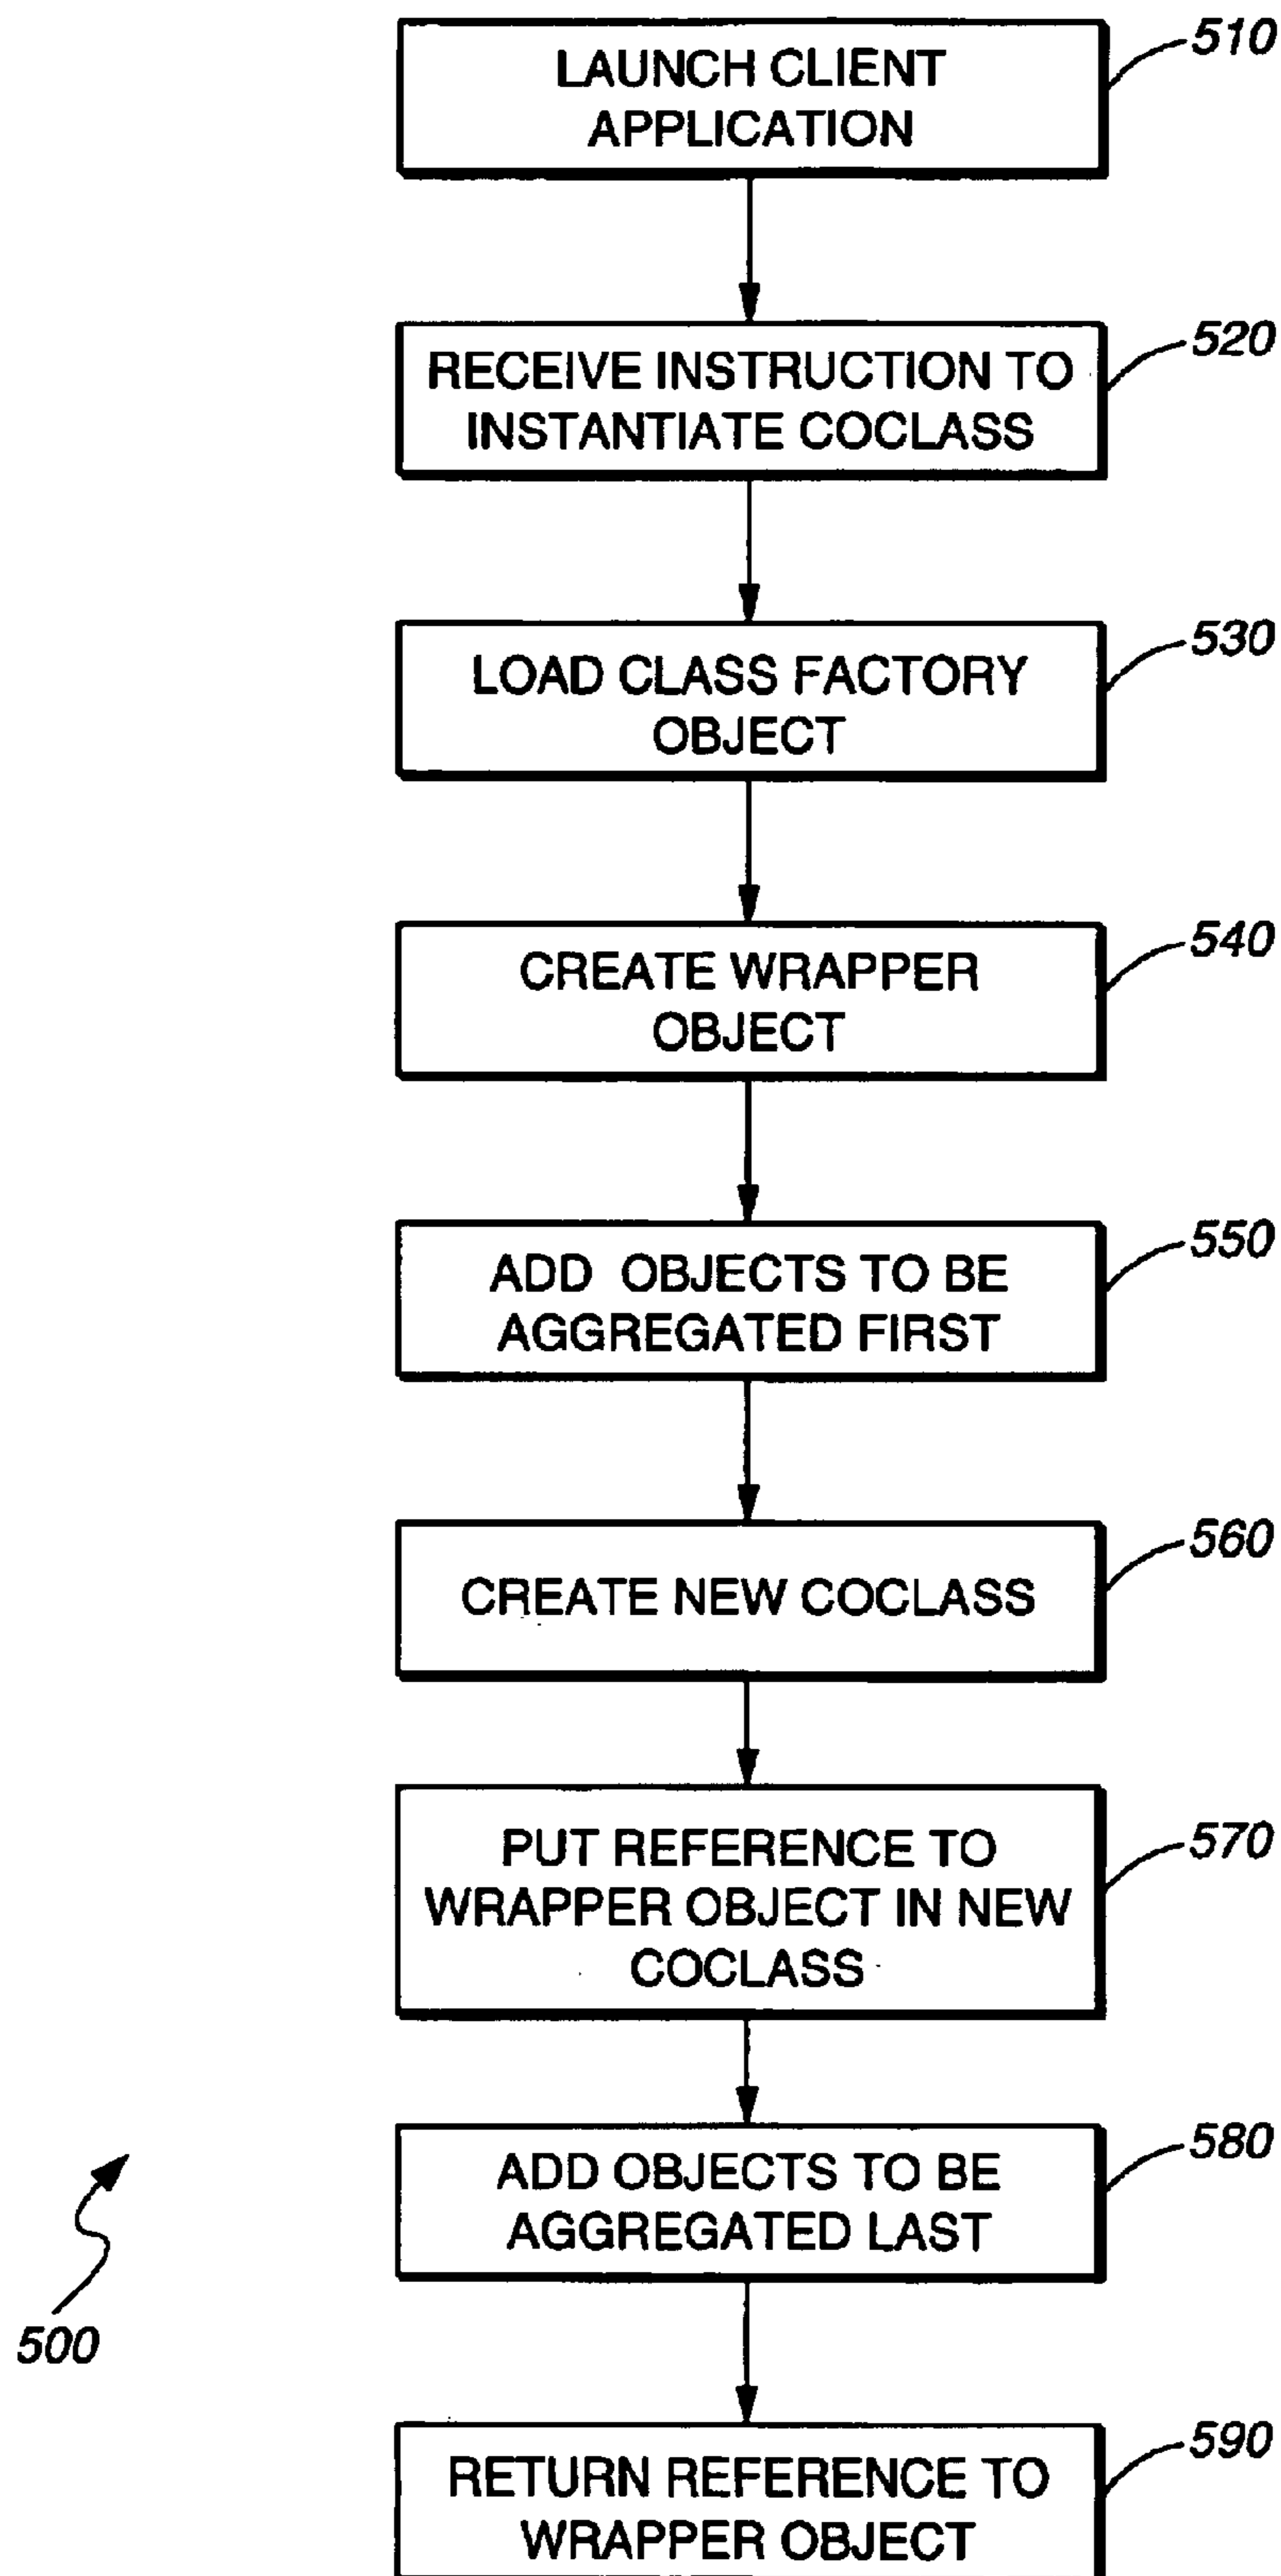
LAUNCH CLIENT APPLICATION

510

RECEIVE INSTRUCTION TO INSTANTIATE COCLASS

520

LOAD CLASS FACTORY OBJECT

530

CREATE WRAPPER OBJECT

540

ADD OBJECTS TO BE AGGREGATED FIRST

550

CREATE NEW COCLASS

560

PUT REFERENCE TO WRAPPER OBJECT IN NEW COCLASS

570

ADD OBJECTS TO BE AGGREGATED LAST

580

RETURN REFERENCE TO WRAPPER OBJECT

590

500